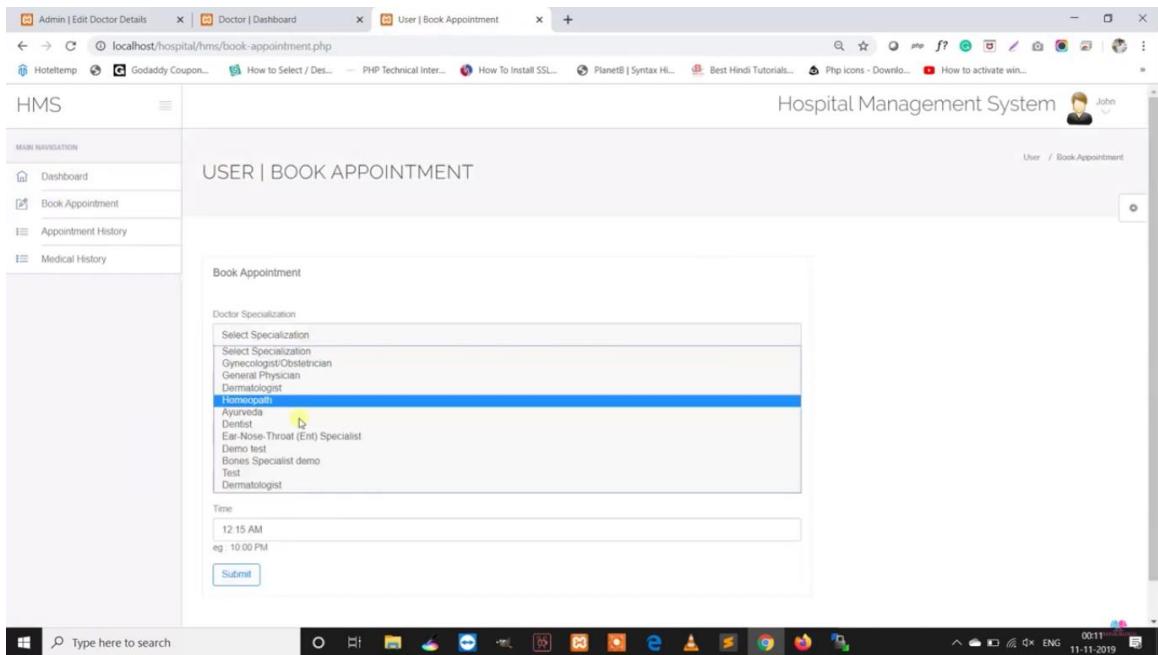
Admin | Edit Doctor Details × | Doctor | Dashboard × | User | Book Appointment × +

localhost/hospital/hms/book-appointment.php

Hoteltemp | Godaddy Coupon... | How to Select / Des... | PHP Technical Inter... | How To Install SSL... | PlanetB | Syntax Hi... | Best Hindi Tutorials... | Php icons - Downlo... | How to activate win...

HMS

Hospital Management System John

MAIN NAVIGATION

Dashboard

Book Appointment

Appointment History

Medical History

USER | BOOK APPOINTMENT

User / Book Appointment

Book Appointment

Doctor Specialization

Select Specialization

Select Specialization
Gynecologist/Obstetrician
General Physician
Dermatologist
Homeopath
Ayurveda
Dentist
Ear-Nose-Throat (Ent) Specialist
Demo test
Bones Specialist demo
Test
Dermatologist

Time

12:15 AM

eg : 10:00 PM

Submit

Type here to search

ENG 00:11 11-11-2019